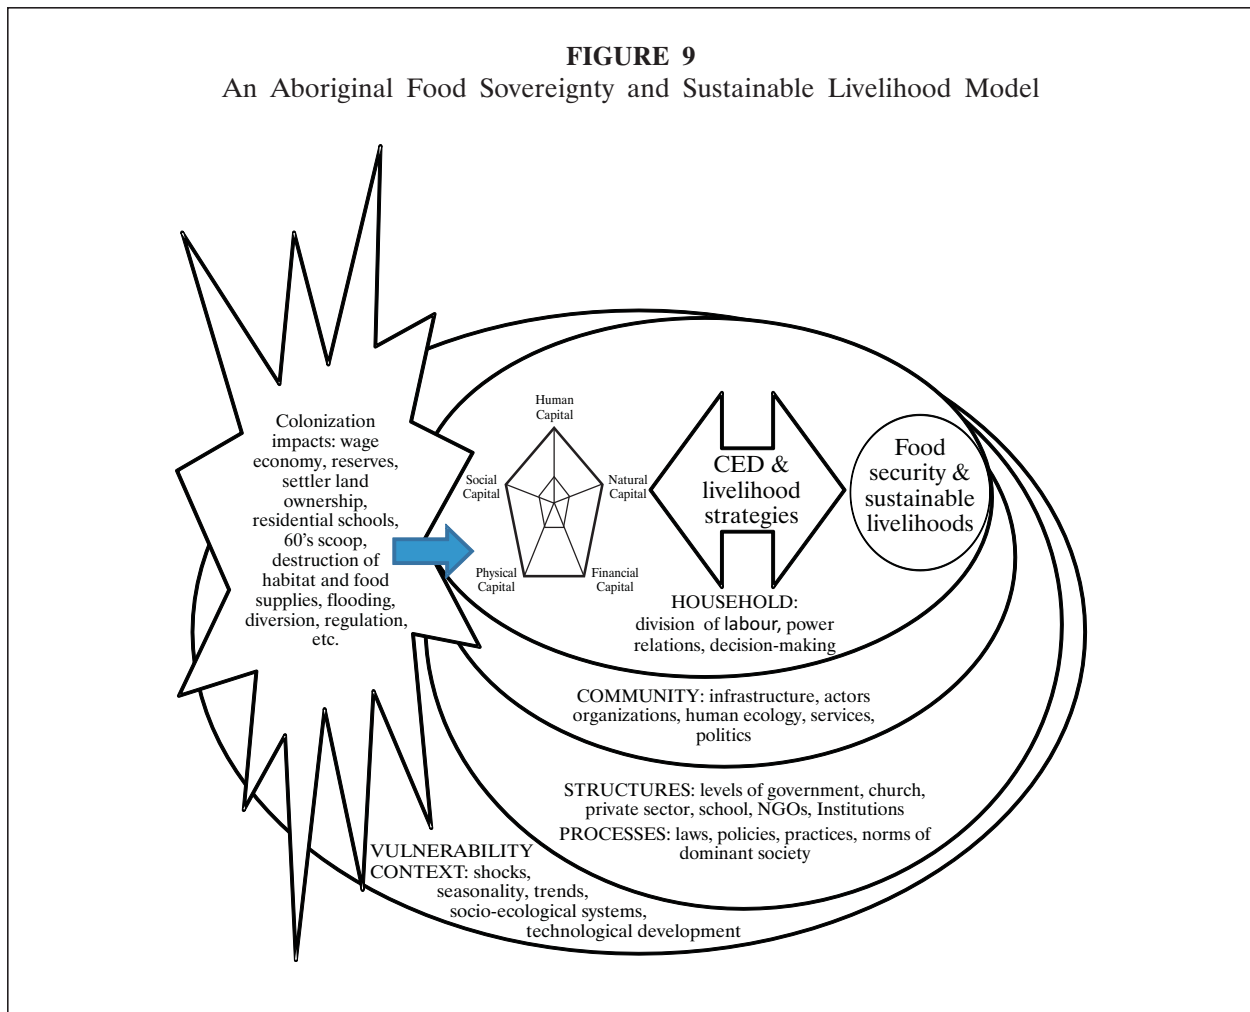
FIGURE 9
An Aboriginal Food Sovereignty and Sustainable Livelihood Model

Colonization impacts: wage economy, reserves, settler land ownership, residential schools, 60's scoop, destruction of habitat and food supplies, flooding, diversion, regulation, etc.

Human Capital

Social Capital

Natural Capital

Physical Capital

Financial Capital

CED & livelihood strategies

Food security & sustainable livelihoods

HOUSEHOLD: division of labour, power relations, decision-making

COMMUNITY: infrastructure, actors organizations, human ecology, services, politics

STRUCTURES: levels of government, church, private sector, school, NGOs, Institutions

PROCESSES: laws, policies, practices, norms of dominant society

VULNERABILITY CONTEXT: shocks, seasonality, trends, socio-ecological systems, technological development